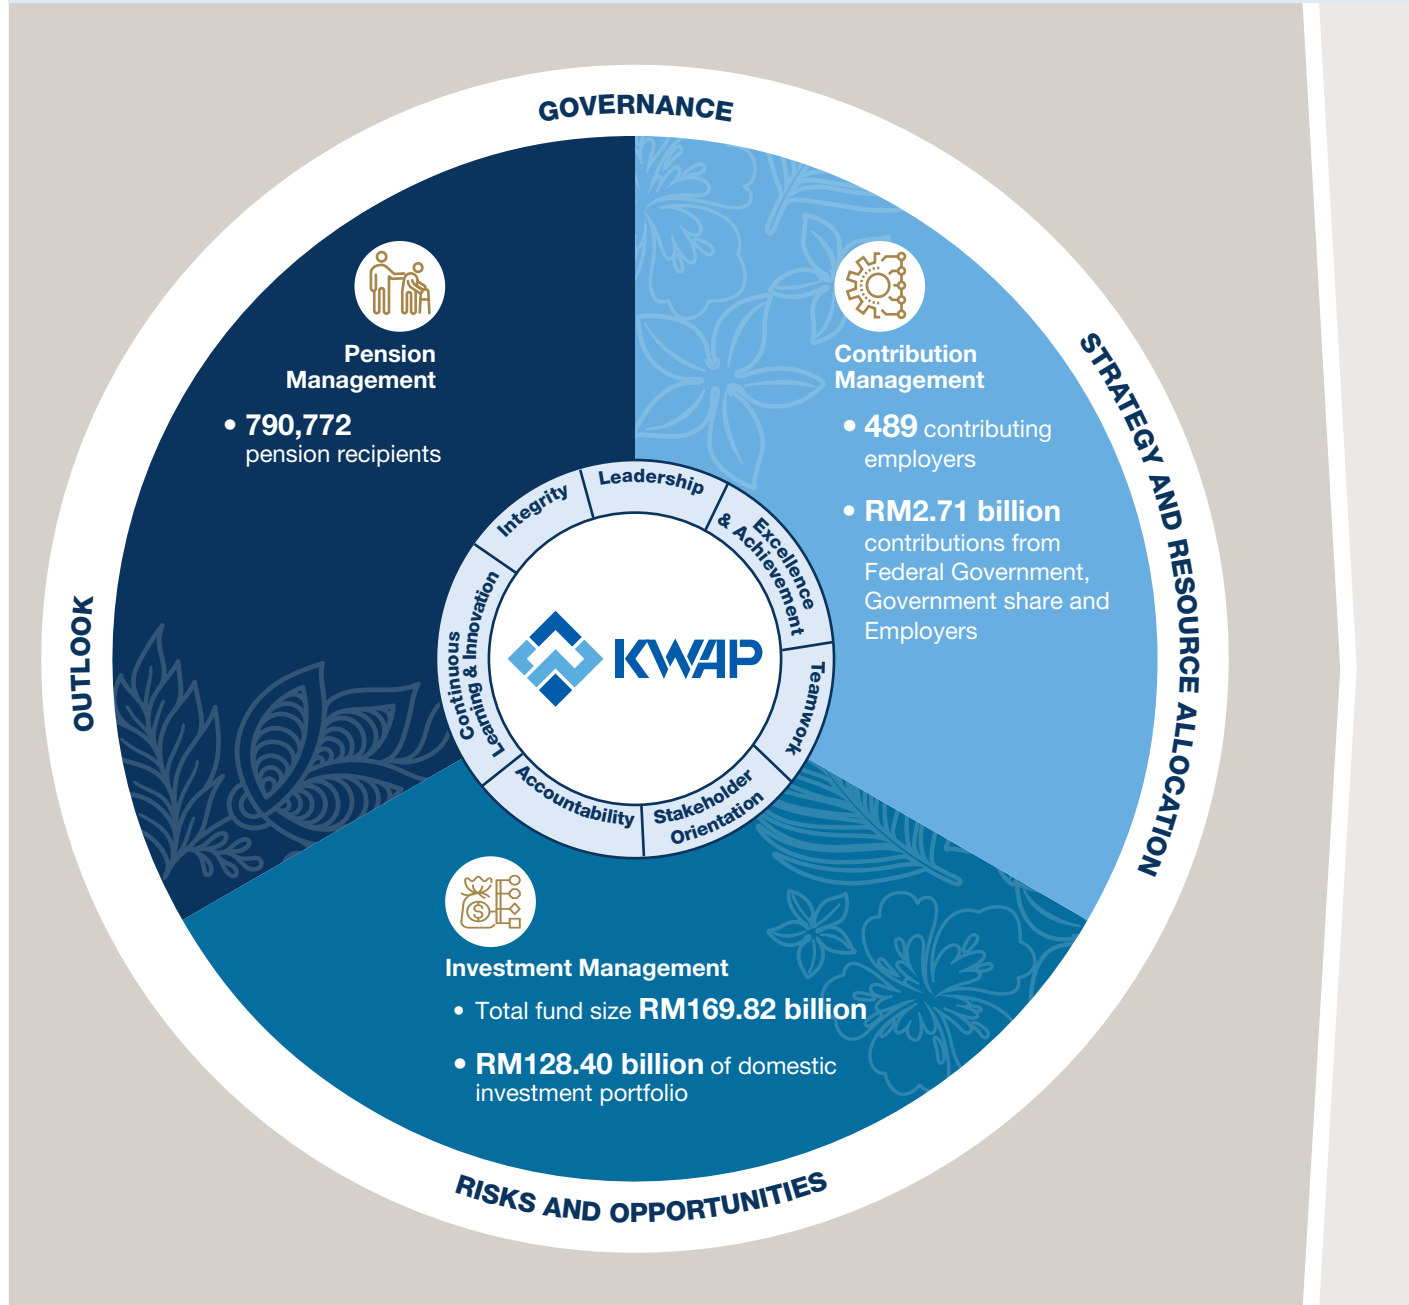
GOVERNANCE

STRATEGY AND RESOURCE ALLOCATION

RISKS AND OPPORTUNITIES

OUTLOOK

Pension Management

• 790,772 pension recipients

Contribution Management

• 489 contributing employers

• RM2.71 billion contributions from Federal Government, Government share and Employers

Investment Management

• Total fund size RM169.82 billion

• RM128.40 billion of domestic investment portfolio

Leadership

Excellence & Achievement

Teamwork

Stakeholder Orientation

Accountability

Continuous Learning & Innovation

Integrity

KWAP